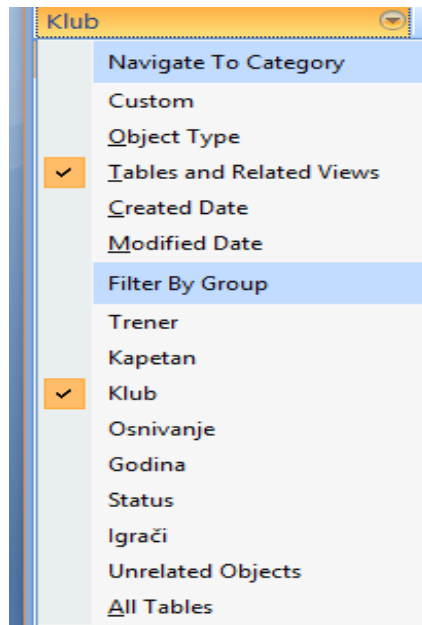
Klub

Navigate To Category

Custom

Object Type

Tables and Related Views

Created Date

Modified Date

Filter By Group

Trener

Kapetan

Klub

Osnivanje

Godina

Status

Igrači

Unrelated Objects

All Tables